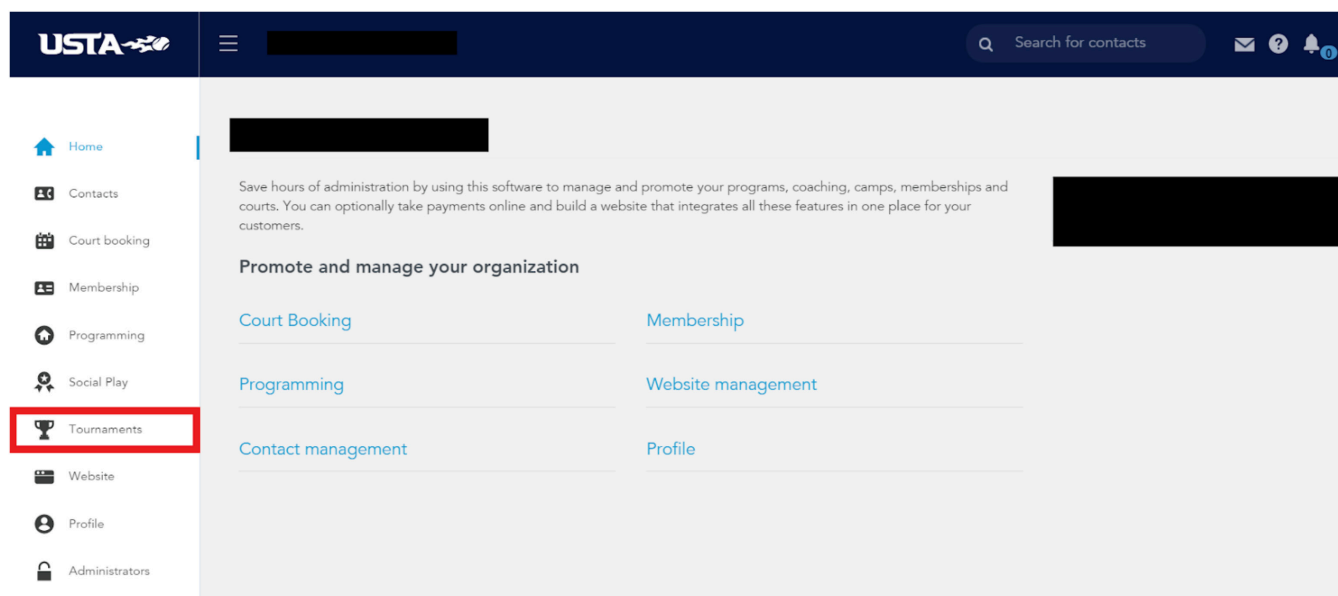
USTA

Search for contacts

0

Home

Contacts

Court booking

Membership

Programming

Social Play

Tournaments

Website

Profile

Administrators

Save hours of administration by using this software to manage and promote your programs, coaching, camps, memberships and courts. You can optionally take payments online and build a website that integrates all these features in one place for your customers.

Promote and manage your organization

Court Booking

Membership

Programming

Website management

Contact management

Profile